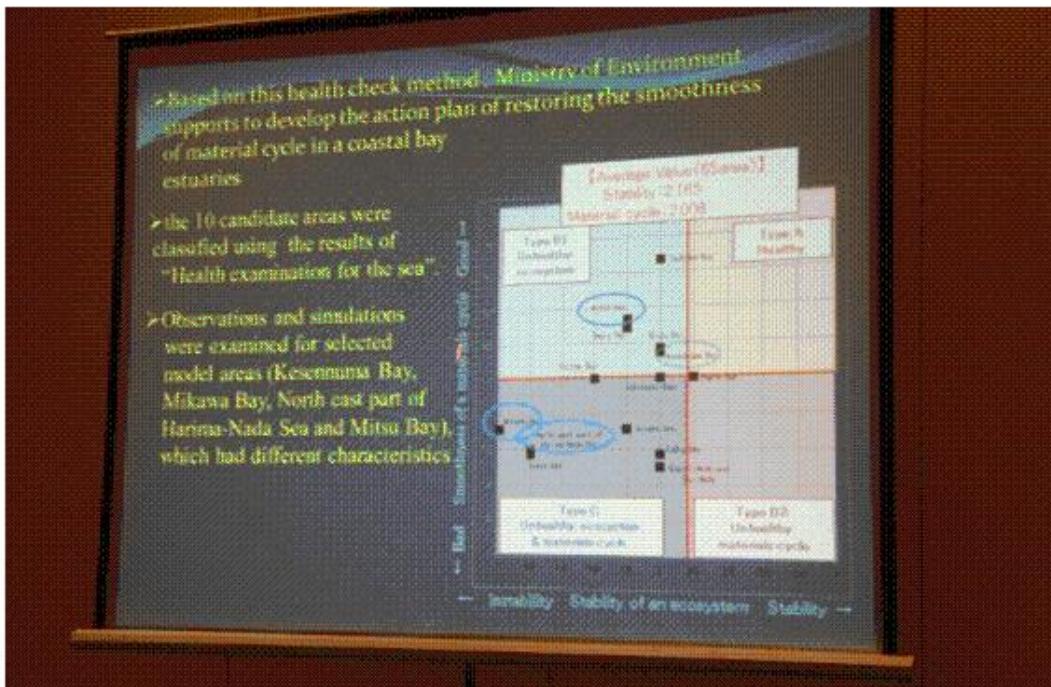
➢Based on this health check method, Ministry of Environment supports to develop the action plan of restoring the smoothness of material cycle in a coastal bay estuaries

➢the 10 candidate areas were classified using the results of "Health examination for the sea".

➢Observations and simulations were examined for selected model areas (Kesennuma Bay, Mikawa Bay, North east part of Harima-Nada Sea and Mitsu Bay), which had different characteristics

[Average Value (85areas)] Stability: 2.165 Material cycle: 2.008

Type B1 Unhealthy ecosystem

Type A Healthy

Type C Unhealthy ecosystem & materials cycle

Type B2 Unhealthy materials cycle

← Bad Smoothness of a materials cycle Good →

← Instability Stability of an ecosystem Stability →

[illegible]